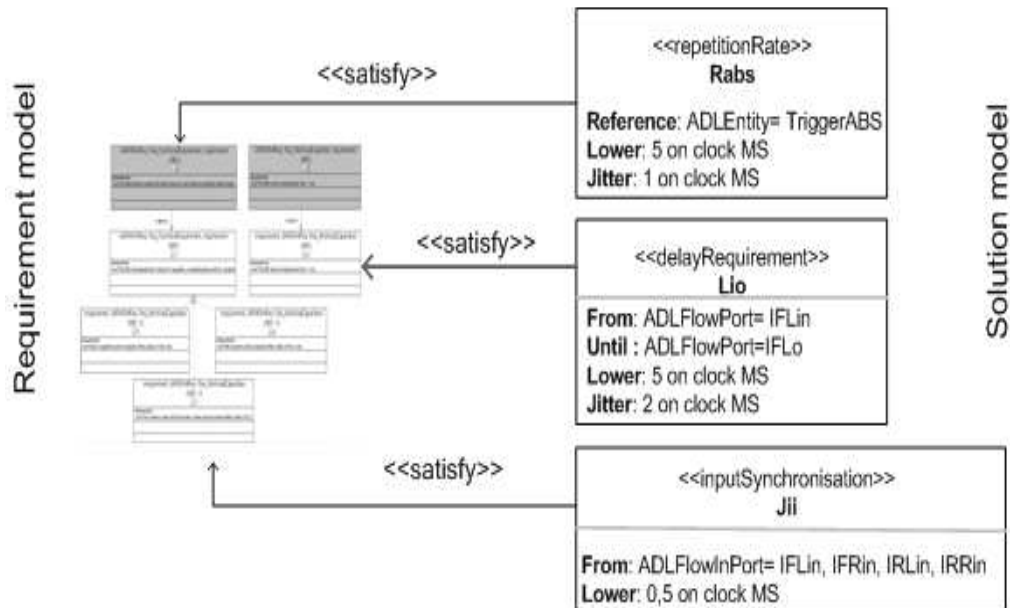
Requirement model

<<satisfy>>

<<satisfy>>

<<satisfy>>

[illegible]

<<repetitionRate>>
Rabs

Reference: ADLEntity= TriggerABS
Lower: 5 on clock MS
Jitter: 1 on clock MS

<<delayRequirement>>
Llo

From: ADLFlowPort= IFLin
Until : ADLFlowPort=IFLo
Lower: 5 on clock MS
Jitter: 2 on clock MS

<<inputSynchronisation>>
Jii

From: ADLFlowInPort= IFLin, IFRin, IRLin, IRRin
Lower: 0,5 on clock MS

Solution model